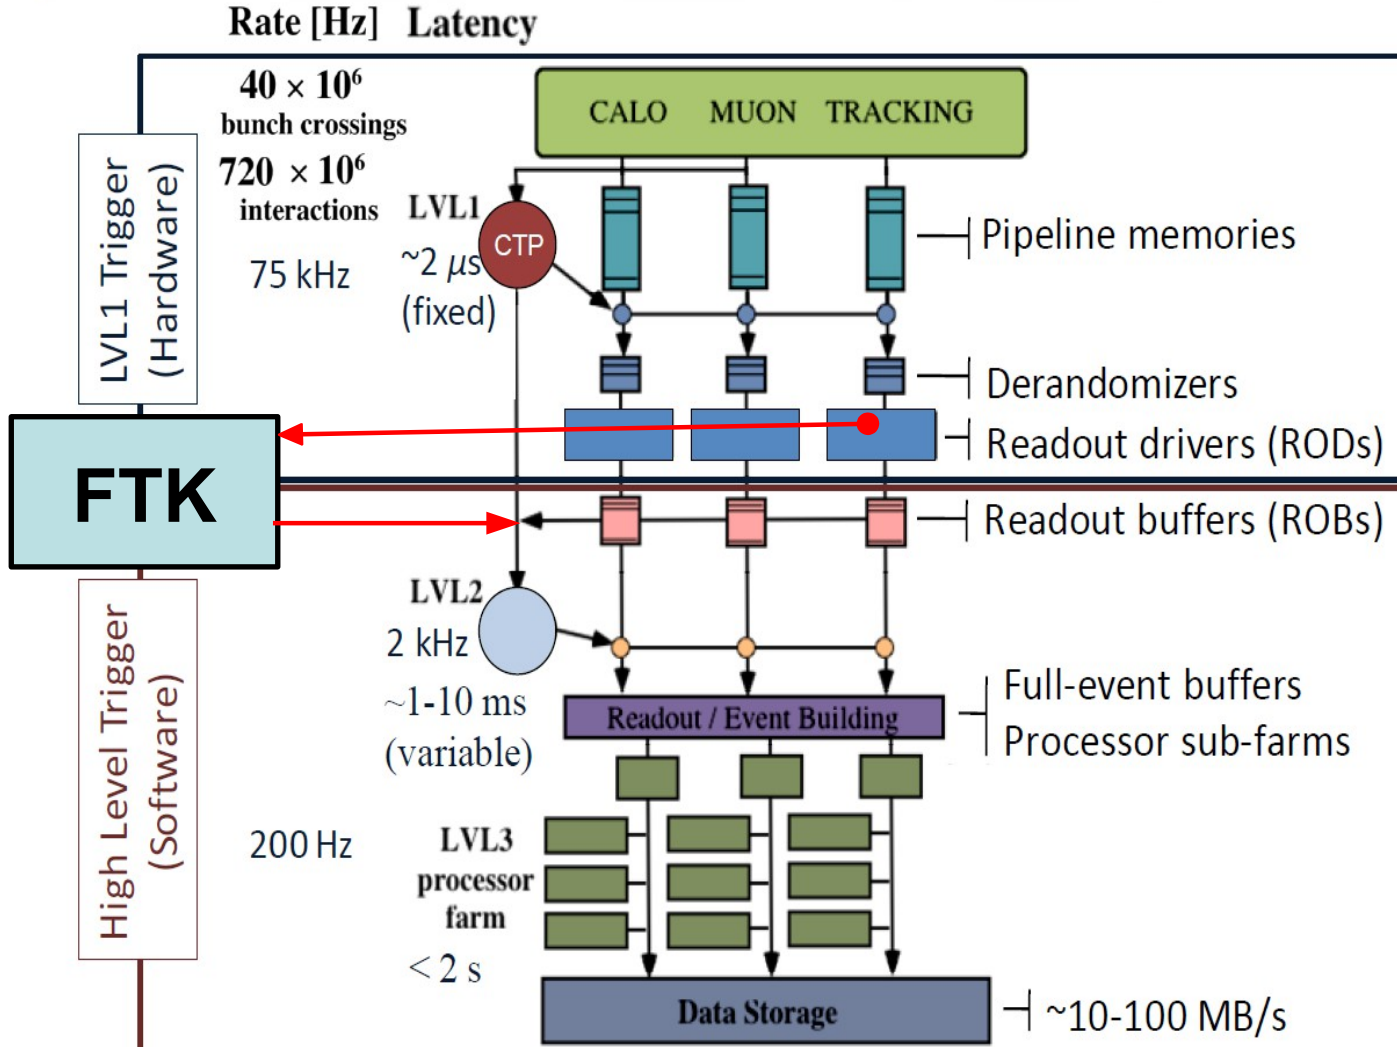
Rate [Hz] Latency

$40 \times 10^6$
bunch crossings

$720 \times 10^6$
interactions

75 kHz

LVL1 Trigger (Hardware)

CALO MUON TRACKING

LVL1

CTP

~2 $\mu$s
(fixed)

Pipeline memories

Derandomizers

Readout drivers (RODs)

FTK

Readout buffers (ROBs)

LVL2

2 kHz

~1-10 ms
(variable)

Full-event buffers
Processor sub-farms

Readout / Event Building

High Level Trigger (Software)

200 Hz

LVL3
processor
farm

< 2 s

Data Storage

~10-100 MB/s